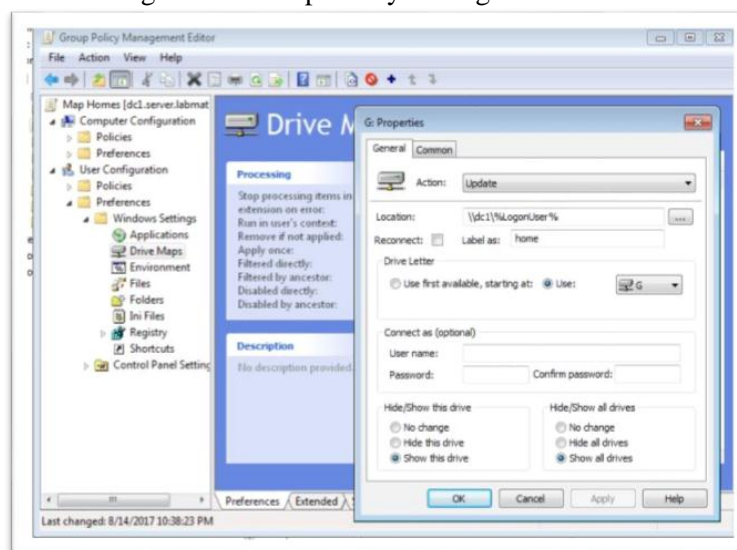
Group Policy Management Editor

File Action View Help

Map Homes [dc1.server.labmat
Computer Configuration
Policies
Preferences
User Configuration
Policies
Preferences
Windows Settings
Applications
Drive Maps
Environment
Files
Folders
Ini Files
Registry
Shortcuts
Control Panel Setting

Drive M

Processing

Stop processing items in extension on error:
Run in user's context:
Remove if not applied:
Apply once:
Filtered directly:
Filtered by ancestor:
Disabled directly:
Disabled by ancestor:

Description

No description provided.

Preferences Extended

Last changed: 8/14/2017 10:38:23 PM

G: Properties

General Common

Action: Update

Location: \\dc1\%LogonUser%

Reconnect: Label as: home

Drive Letter

Use first available, starting at: Use: G

Connect as (optional)

User name:

Password: Confirm password:

Hide/Show this drive
No change
Hide this drive
Show this drive

Hide/Show all drives
No change
Hide all drives
Show all drives

OK Cancel Apply Help